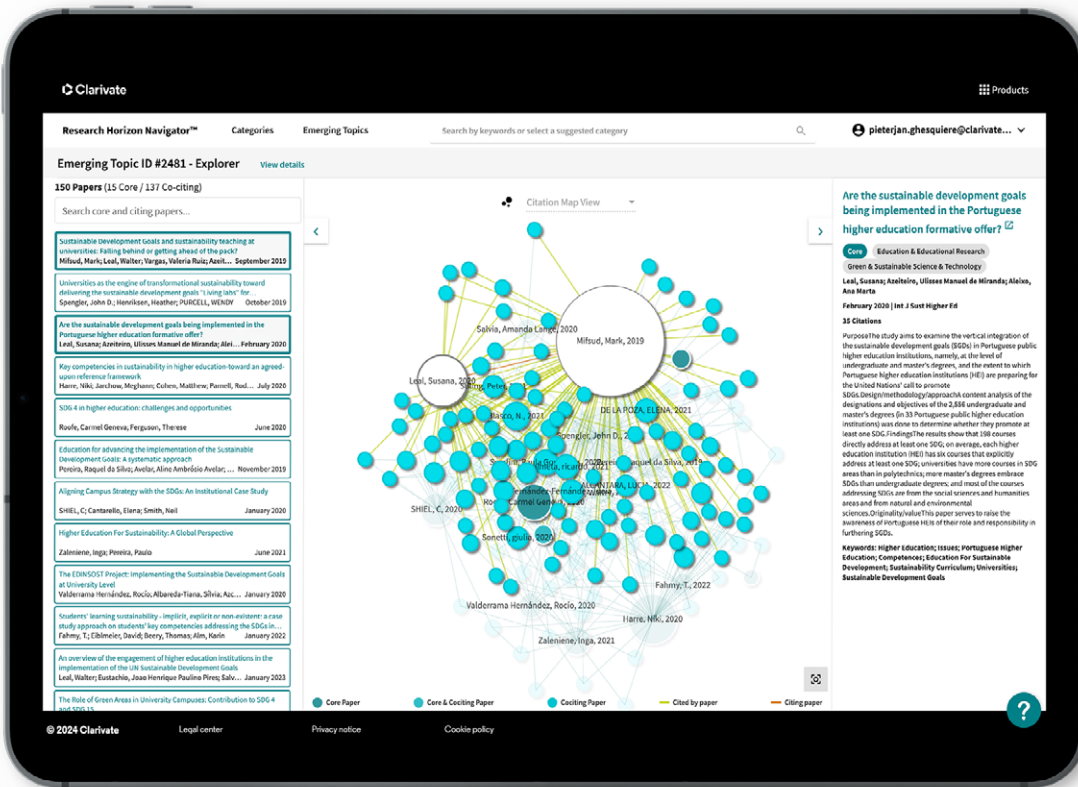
Clarivate

Products

Research Horizon Navigator™ Categories Emerging Topics Search by keywords or select a suggested category

pieterjan.ghesquiere@clarivate...

Emerging Topic ID #2481 - Explorer View details

150 Papers (15 Core / 137 Co-citing)

Search core and citing papers...

Sustainable Development Goals and sustainability teaching at universities: Falling behind or getting ahead of the pack?
Mifsud, Mark; Leal, Walter; Vargas, Valeria Ruiz; Azeit... September 2019

Universities as the engine of transformational sustainability toward delivering the sustainable development goals: "Living labs" for
Spengler, John D.; Henriksen, Heather; PURCELL, WENDY October 2019

Are the sustainable development goals being implemented in the Portuguese higher education formative offer?
Leal, Susana; Azeiteiro, Ulisses Manuel de Miranda; Alei... February 2020

Key competencies in sustainability in higher education-toward an agreed-upon reference framework
Hare, Niki; Jarchow, Meghann; Cohen, Matthew; Parnell, Ro... July 2020

SDG 4 in higher education: challenges and opportunities
Roufe, Carmel Geneva; Ferguson, Therese June 2020

Education for advancing the implementation of the Sustainable Development Goals: A systematic approach
Pereira, Raquel da Silva; Avelar, Aline Ambrósio Avelar; ... November 2019

Aligning Campus Strategy with the SDGs: An Institutional Case Study
SHIEL, C; Cantarello, Elena; Smith, Neil January 2020

Higher Education For Sustainability: A Global Perspective
Zaleniene, Inga; Pereira, Paulo June 2021

The EDINSOST Project: Implementing the Sustainable Development Goals at University Level
Valderrama Hernández, Rocío; Albareda-Tiana, Silvia; Azc... February 2020

Students' learning sustainability - implicit, explicit or non-existent: a case study approach on students' key competencies addressing the SDGs in...
Fahmy, T.; Eiblmeier, David; Beery, Thomas; Alm, Karin January 2022

An overview of the engagement of higher education institutions in the implementation of the UN Sustainable Development Goals
Leal, Walter; Eustachio, Joao Henrique Paulino Pires; Salv... January 2023

The Role of Green Areas in University Campuses: Contribution to SDG 4 and SDG 15

Citation Map View

Salvia, Amanda Lange, 2020
Mifsud, Mark, 2019
Leal, Susana, 2020
Blasco, N., 2021
DE LA POZA, ELENA, 2021
Spengler, John D., 2019
Pereira, Raquel da Silva, 2020
ALCANTARA, LUCIA, 2022
SHIEL, C, 2020
Carmel Geneva
Sonetti, giulia, 2020
Fahmy, T., 2022
Valderrama Hernández, Rocío, 2020
Harre, Niki, 2020
Zaleniene, Inga, 2021

Core Paper Core & Cociting Paper Cociting Paper Cited by paper Citing paper

Are the sustainable development goals being implemented in the Portuguese higher education formative offer?

Core Education & Educational Research Green & Sustainable Science & Technology

Leal, Susana; Azeiteiro, Ulisses Manuel de Miranda; Aleixo, Ana Marta

February 2020 | Int J Sust Higher Ed

35 Citations

PurposeThe study aims to examine the vertical integration of the sustainable development goals (SDGs) in Portuguese public higher education institutions, namely, at the level of undergraduate and master's degrees, and the extent to which Portuguese higher education institutions (HEI) are preparing for the United Nations' call to promote SDGs.Design/methodology/approachA content analysis of the designations and objectives of the 2,556 undergraduate and master's degrees (in 33 Portuguese public higher education institutions) was done to determine whether they promote at least one SDG.FindingsThe results show that 198 courses directly address at least one SDG; on average, each higher education institution (HEI) has six courses that explicitly address at least one SDG; universities have more courses in SDG areas than in polytechnics; more master's degrees embrace SDGs than undergraduate degrees; and most of the courses addressing SDGs are from the social sciences and humanities areas and from natural and environmental sciences.Originality/valueThis paper serves to raise the awareness of Portuguese HEIs of their role and responsibility in furthering SDGs.

Keywords: Higher Education; Issues; Portuguese Higher Education; Competences; Education For Sustainable Development; Sustainability Curriculum; Universities; Sustainable Development Goals

© 2024 Clarivate Legal center Privacy notice Cookie policy

?